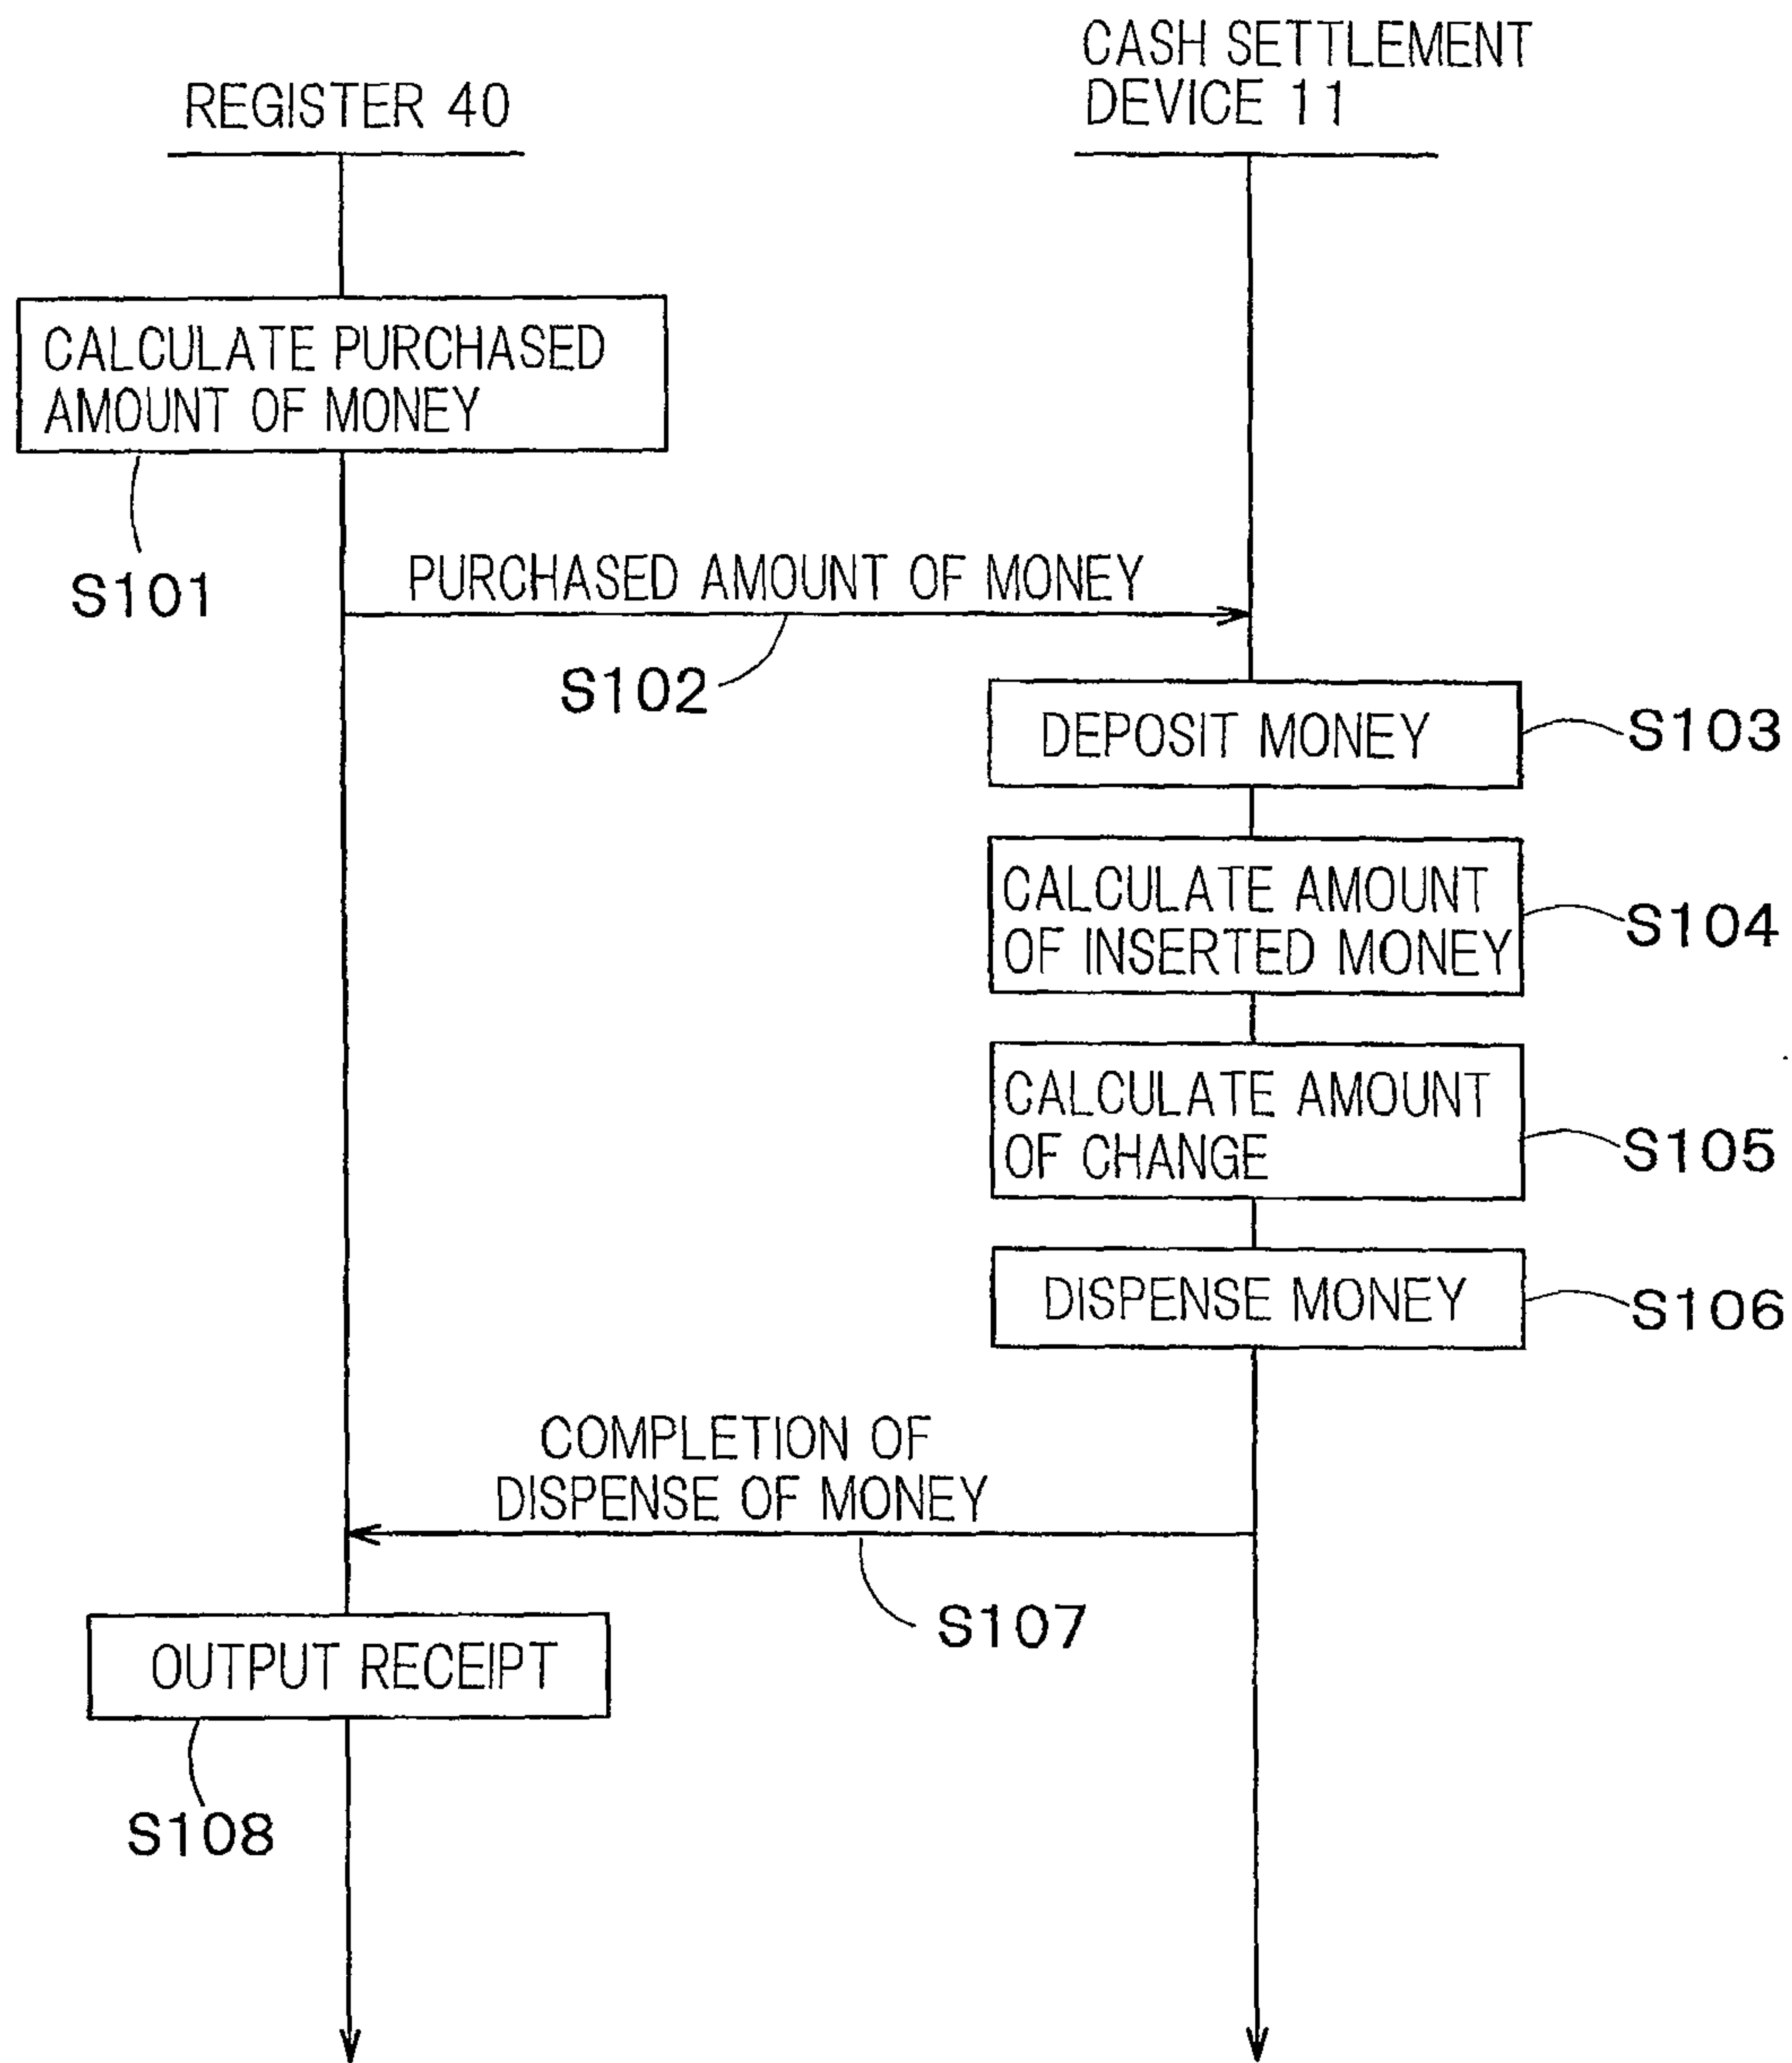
REGISTER 40

CASH SETTLEMENT DEVICE 11

CALCULATE PURCHASED AMOUNT OF MONEY

S101

PURCHASED AMOUNT OF MONEY

S102

DEPOSIT MONEY

S103

CALCULATE AMOUNT OF INSERTED MONEY

S104

CALCULATE AMOUNT OF CHANGE

S105

DISPENSE MONEY

S106

COMPLETION OF DISPENSE OF MONEY

S107

OUTPUT RECEIPT

S108